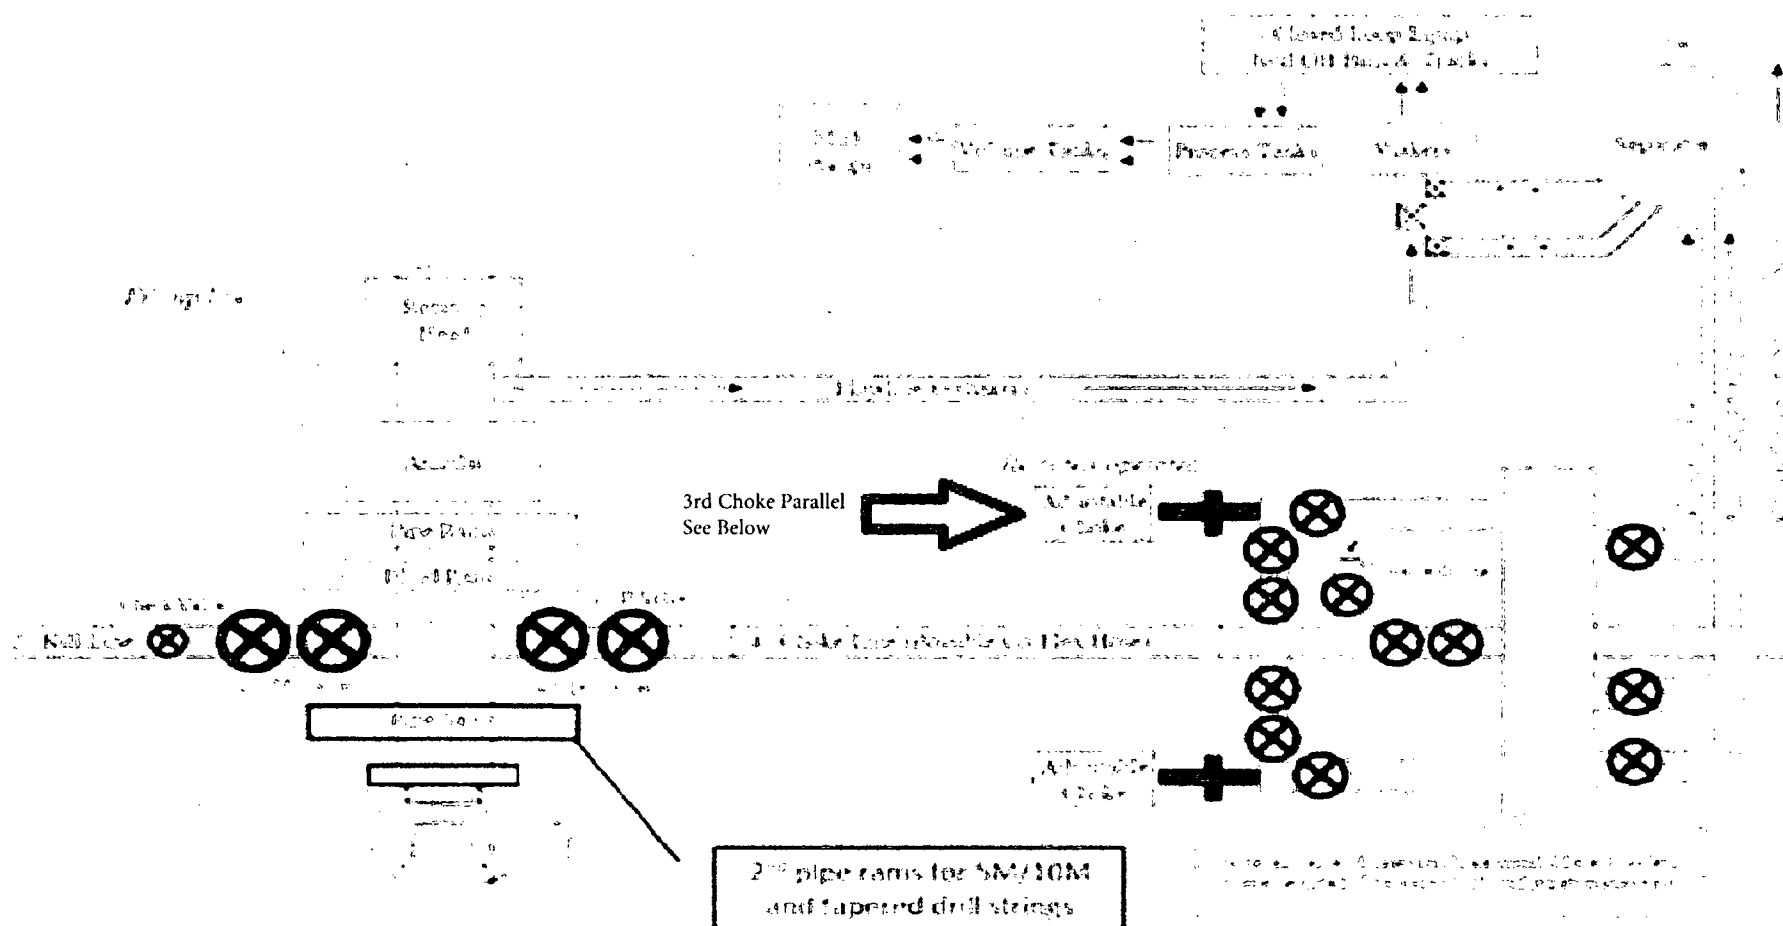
Closed Loop Equip
Haul Off Bins & Tanks

Mud Pumps
Volume Tanks
Process Tanks
Shakers
Separator

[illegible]
Rotating Head

Flowline

Annular

Pipe Rams

Blind Rams

Check Valve

Kill Line

HCR

Choke Line

Remotely operated

3rd Choke Parallel
See Below

Adjustable Choke

Adjustable Choke

Pipe Rams

2nd pipe rams for 5M/10M
and tapered drill strings

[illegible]